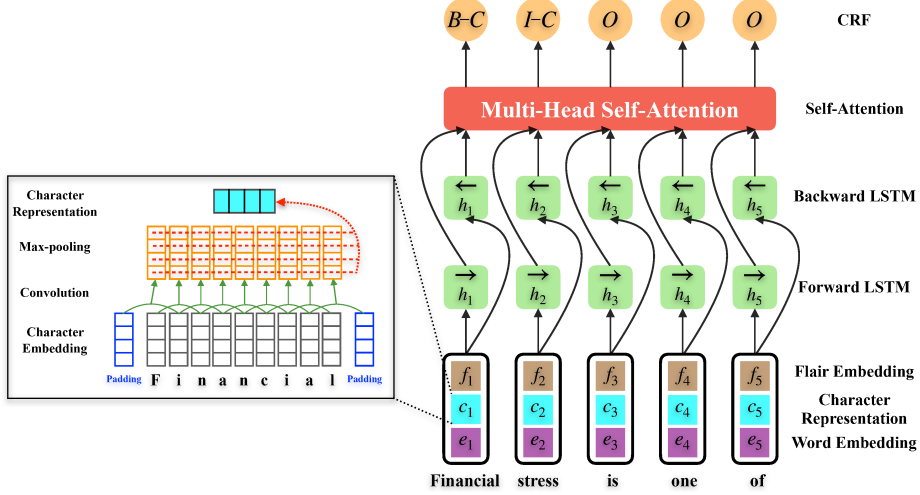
$B$–$C$ $I$–$C$ $O$ $O$ $O$

CRF

Multi-Head Self-Attention

Self-Attention

$\overleftarrow{h_1}$ $\overleftarrow{h_2}$ $\overleftarrow{h_3}$ $\overleftarrow{h_4}$ $\overleftarrow{h_5}$

Backward LSTM

$\overrightarrow{h_1}$ $\overrightarrow{h_2}$ $\overrightarrow{h_3}$ $\overrightarrow{h_4}$ $\overrightarrow{h_5}$

Forward LSTM

Character Representation

Max-pooling

Convolution

Character Embedding

Padding F i n a n c i a l Padding

$f_1$ $f_2$ $f_3$ $f_4$ $f_5$

Flair Embedding

$c_1$ $c_2$ $c_3$ $c_4$ $c_5$

Character Representation

$e_1$ $e_2$ $e_3$ $e_4$ $e_5$

Word Embedding

Financial stress is one of